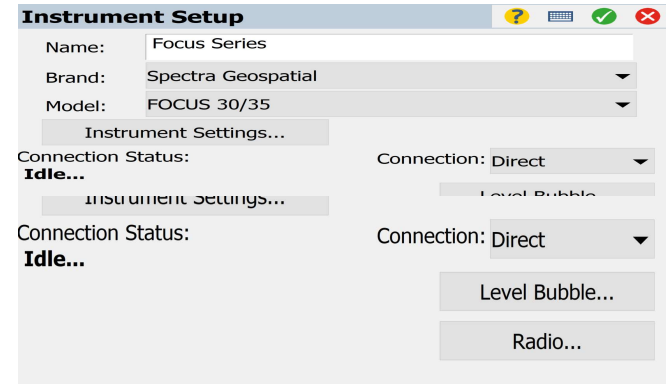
Instrument Setup

Name: Focus Series

Brand: Spectra Geospatial

Model: FOCUS 30/35

Instrument Settings...

Connection Status:
Idle...

Connection: Direct

Level Bubble...

Instrument Settings...

Connection Status:
Idle...

Connection: Direct

Level Bubble...

Radio...